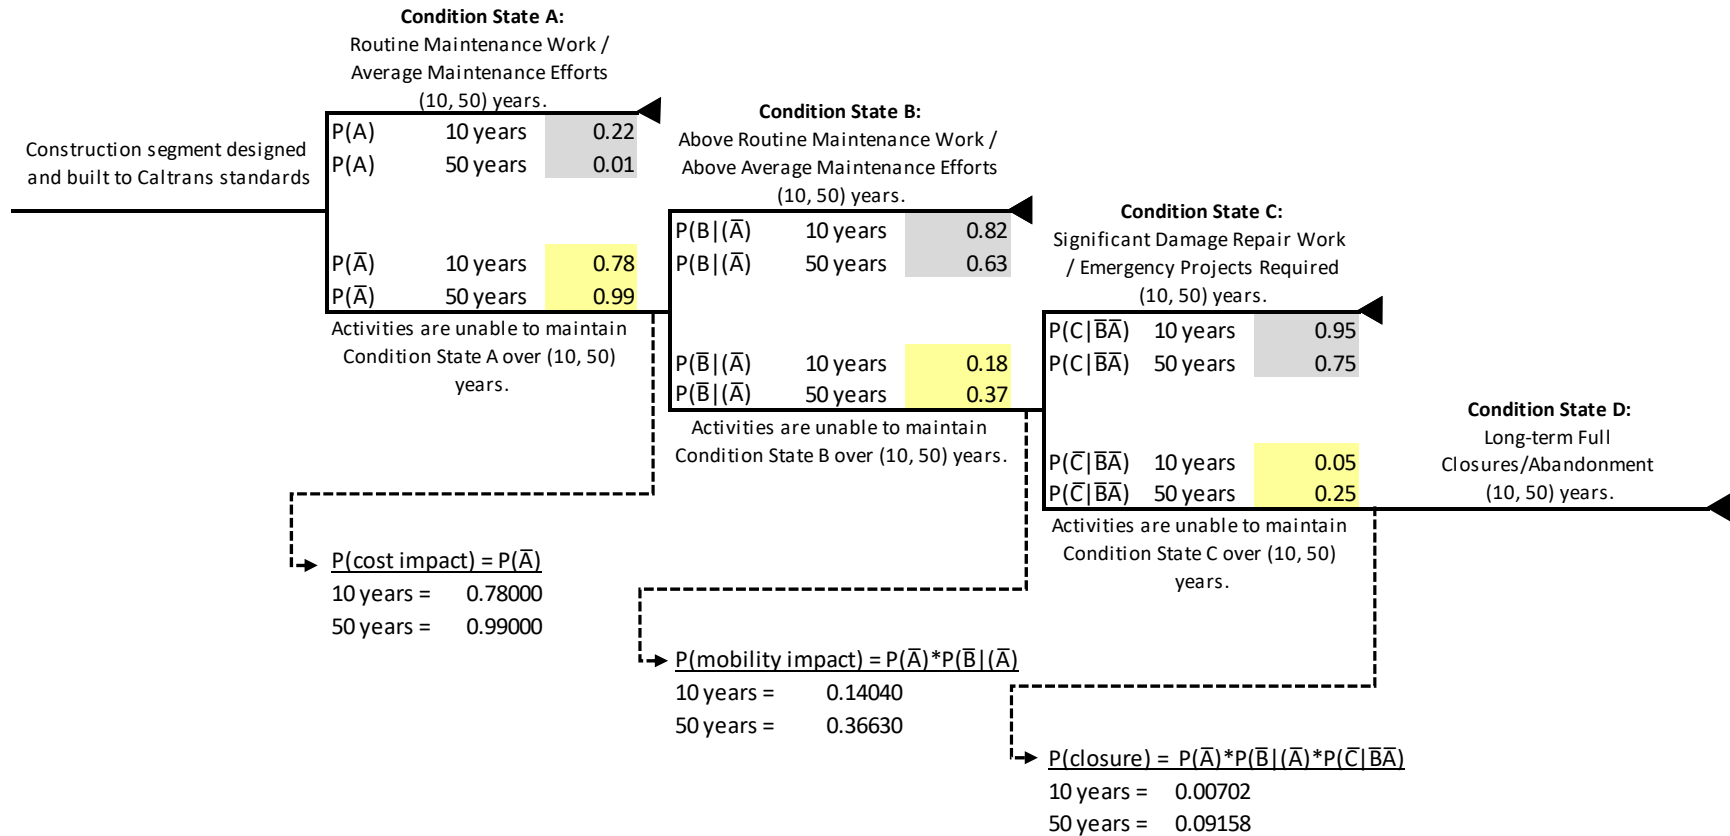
**Condition State A:**
Routine Maintenance Work / Average Maintenance Efforts (10, 50) years.

Construction segment designed and built to Caltrans standards

| | | |
|---|---|---|
| P(A) | 10 years | 0.22 |
| P(A) | 50 years | 0.01 |
| $P(\bar{A})$ | 10 years | 0.78 |
| $P(\bar{A})$ | 50 years | 0.99 |

Activities are unable to maintain Condition State A over (10, 50) years.

**Condition State B:**
Above Routine Maintenance Work / Above Average Maintenance Efforts (10, 50) years.

| | | |
|---|---|---|
| $P(B\|(\bar{A})$ | 10 years | 0.82 |
| $P(B\|(\bar{A})$ | 50 years | 0.63 |
| $P(\bar{B}\|(\bar{A})$ | 10 years | 0.18 |
| $P(\bar{B}\|(\bar{A})$ | 50 years | 0.37 |

Activities are unable to maintain Condition State B over (10, 50) years.

**Condition State C:**
Significant Damage Repair Work / Emergency Projects Required (10, 50) years.

| | | |
|---|---|---|
| $P(C\|\bar{B}\bar{A})$ | 10 years | 0.95 |
| $P(C\|\bar{B}\bar{A})$ | 50 years | 0.75 |
| $P(\bar{C}\|\bar{B}\bar{A})$ | 10 years | 0.05 |
| $P(\bar{C}\|\bar{B}\bar{A})$ | 50 years | 0.25 |

Activities are unable to maintain Condition State C over (10, 50) years.

**Condition State D:**
Long-term Full Closures/Abandonment (10, 50) years.

$P(\text{cost impact}) = P(\bar{A})$
10 years = 0.78000
50 years = 0.99000

$P(\text{mobility impact}) = P(\bar{A})*P(\bar{B}|(\bar{A})$
10 years = 0.14040
50 years = 0.36630

$P(\text{closure}) = P(\bar{A})*P(\bar{B}|(\bar{A})*P(\bar{C}|\bar{B}\bar{A})$
10 years = 0.00702
50 years = 0.09158